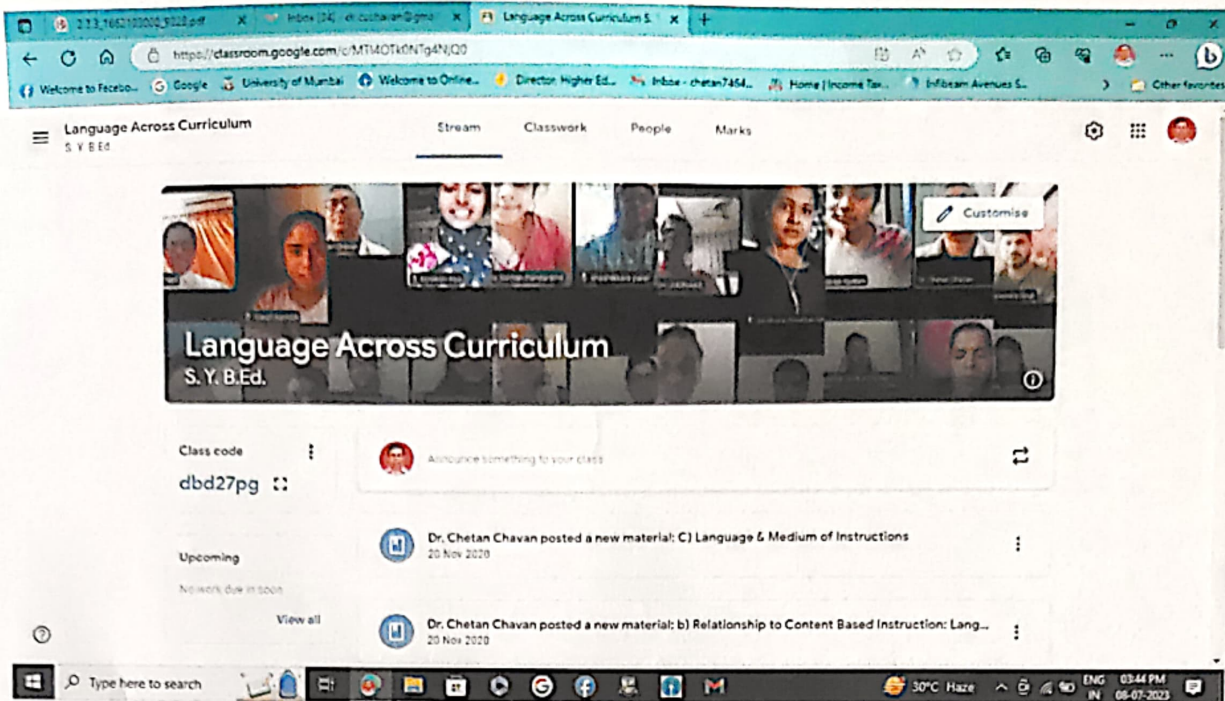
2.3.3_1652100000_9028.pdf | Inbox (34) - dr.cchavan@gma | Language Across Curriculum S.

https://classroom.google.com/c/MTI4OTk0NTg4NjQ0

Welcome to Facebo... | Google | University of Mumbai | Welcome to Online... | Director, Higher Ed... | Inbox - chetan7464... | Home | Income Tax... | Infibeam Avenues S... | Other favorites

Language Across Curriculum
S. Y. B.Ed.

Stream | Classwork | People | Marks

Customise

Language Across Curriculum
S. Y. B.Ed.

Class code
dbd27pg

Announce something to your class

Dr. Chetan Chavan posted a new material: C) Language & Medium of Instructions
20 Nov 2020

Upcoming
No work due in soon
View all

Dr. Chetan Chavan posted a new material: b) Relationship to Content Based Instruction: Lang...
20 Nov 2020

Type here to search

30°C Haze ENG IN 03:44 PM 08-07-2023